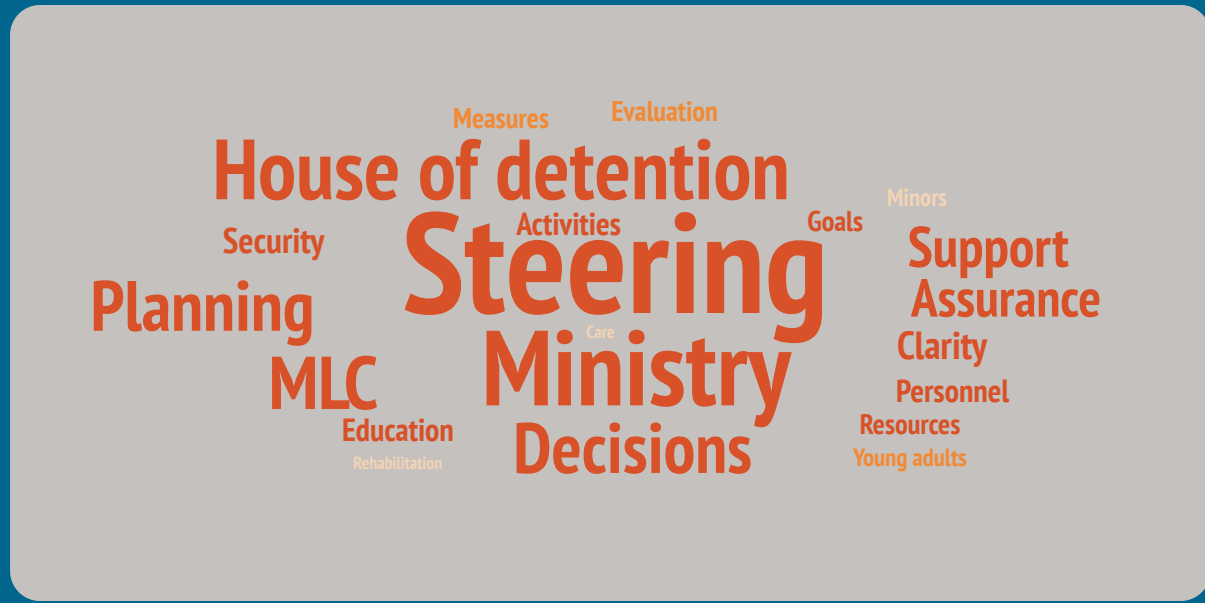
Measures
Evaluation
House of detention
Minors
Activities
Goals
Security
Steering
Support
Planning
Assurance
Care
Clarity
MLC
Ministry
Personnel
Education
Resources
Decisions
Rehabilitation
Young adults